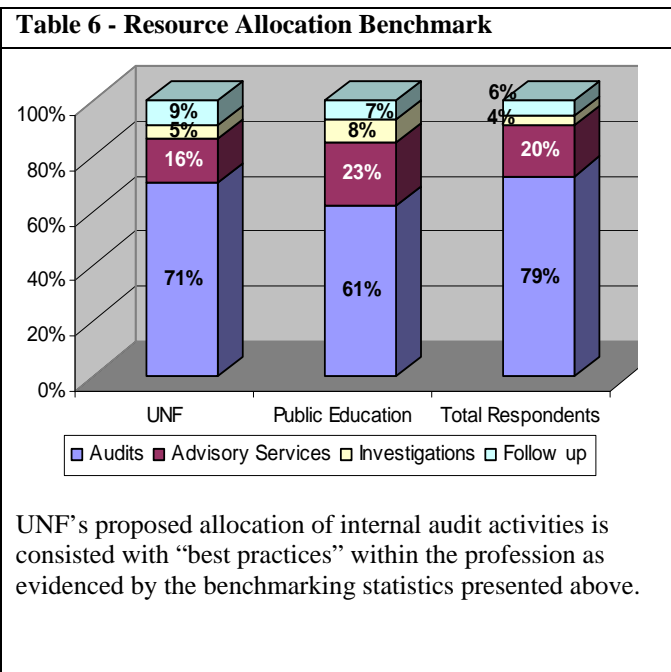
Table 6 - Resource Allocation Benchmark

100%
80%
60%
40%
20%
0%

9%
5%
16%
71%

7%
8%
23%
61%

6%
4%
20%
79%

UNF
Public Education
Total Respondents

Audits
Advisory Services
Investigations
Follow up

UNF's proposed allocation of internal audit activities is consisted with "best practices" within the profession as evidenced by the benchmarking statistics presented above.